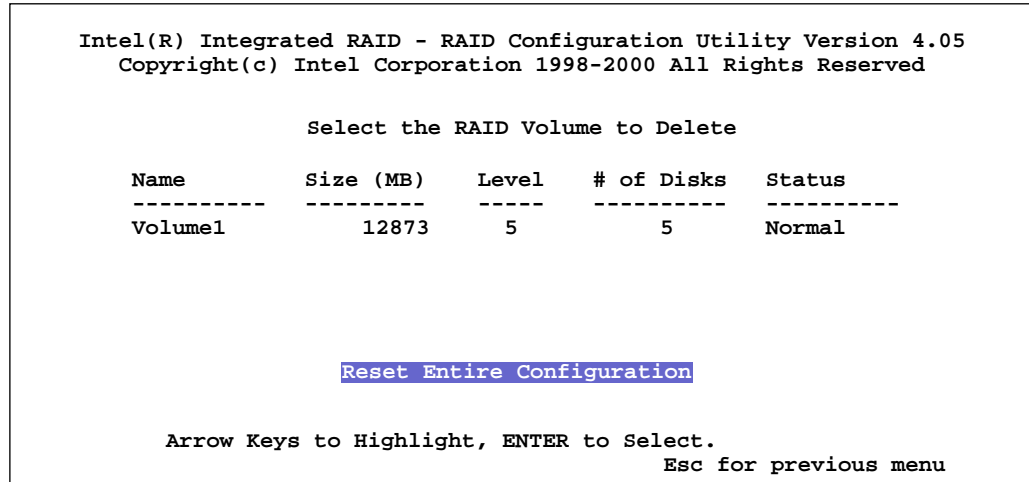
Intel(R) Integrated RAID - RAID Configuration Utility Version 4.05
Copyright(c) Intel Corporation 1998-2000 All Rights Reserved

Select the RAID Volume to Delete

| Name | Size (MB) | Level | # of Disks | Status |
|---|---|---|---|---|
| Volume1 | 12873 | 5 | 5 | Normal |

Reset Entire Configuration

Arrow Keys to Highlight, ENTER to Select.
Esc for previous menu